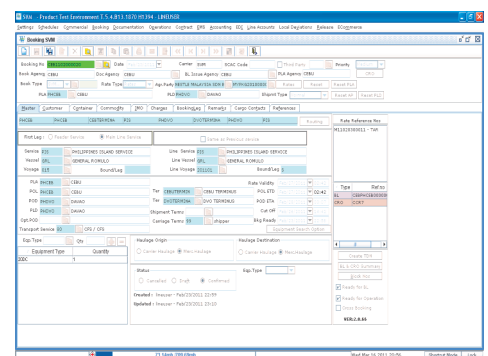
SVM - Product Test Environment 7.5.4.813.1070 r6394 - LIMBUSR

Settings Schedules Commercial Booking Documentation Operations Contract EMS Accounting EDI Line Accounts Local Regulations Release ECommerce

Booking SVM

Booking No CBX11039999 Date Carrier SVM VOAC Code Third Party Priority
Book Agency CBU Doc Agency CBU BL Issue Agency CBU PLA Agency CBU
Book Type Rate Type Agt.Party BETTA TRUCKING SERVI Reset Reset PLA
PLA PHCEB CEBU PLD PHDVO DAVAO Shipment Type Reset HP Reset PLD

Master Customer Container Commodity IMO Charges BookingLeg Remarks Cargo Contacts References

PHCEB PHCEB CBXTRMINA PI1 DVOTRMINA PHDVO PI1 Rate Reference No

Port Leg: Feeder Service Main Line Service Same as Previous Service

Service 015 PHILIPPINES ISLAND SERVICE Line Service 015 PHILIPPINES ISLAND SERVICE
Vessel GFL GENERAL FORMULO Line Vessel GFL GENERAL FORMULO
Voyage 015 Bound/Leg Line Voyage 201/01 Bound/Leg S

PLA PHCEB CEBU Rate Validity
POL PHCEB CEBU Ter CBXTRMINA CBU TERMINUS POL ETD 02:42
POD PHDVO DAVAO Ter DVOTRMINA DVO TERMINUS POD ETA
PLD PHDVO DAVAO Shipment Terms Cut Off
Opt POD Carriage Terms Shipper Bkg Ready
Transport Service CFS / CFS Equipment Search Option

Type Ref no
BL CBXPH0800001
DOC DDR7

Eqp.Type Qty Haulage Origin Haulage Destination
Equipment Type Quantity Carrier Haulage Merc.Haulage Carrier Haulage Merc.Haulage
20DC 1

Status Eqp.Type
Cancelled Draft Confirmed

Created : limsuser - Feb/23/2011 12:59
Updated : limsuser - Feb/23/2011 23:10

Create TDN
BL & DOC Summary
Book Plan
Ready for BL
Ready for Operation
Stop Booking
REB:2.0.86

Wed Mar 16 2011 20:56 Shortcut Mode Lock